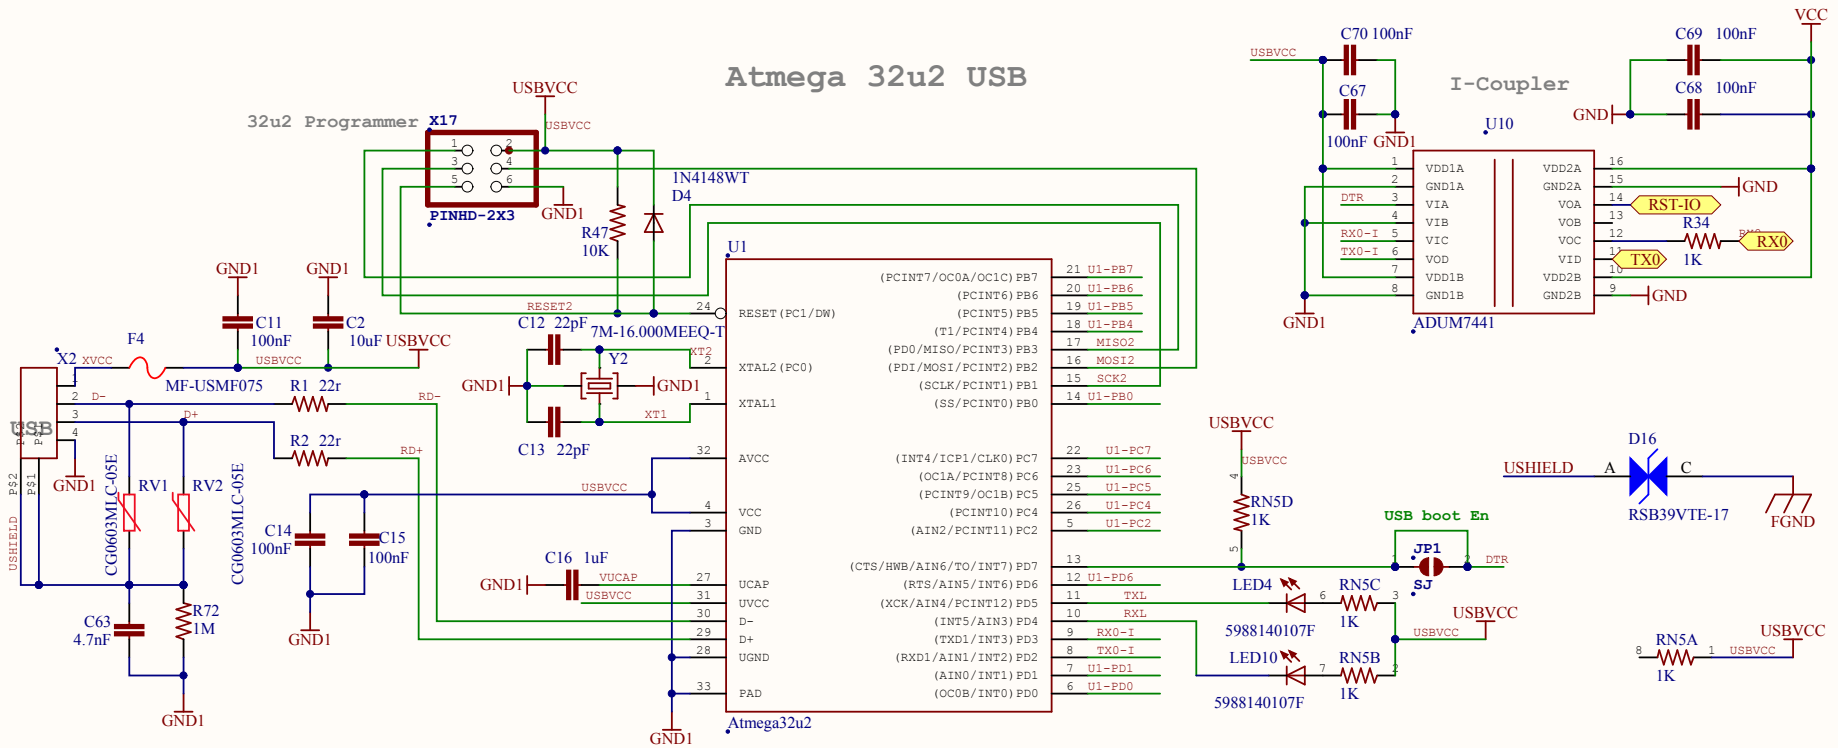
Atmega 32u2 USB

32u2 Programmer X17

USBVCC

USBVCC

1 2
3 4
5 6

PINHD-2X3

GND1

1N4148WT
D4

R47
10K

U1

RESET2

24

RESET(PC1/DW)

C12 22pF

7M-16.000MEEQ-T

Y2

XT2

2

XTAL2(PC0)

GND1

GND1

XT1

1

XTAL1

C13 22pF

32

AVCC

USBVCC

4

VCC

3

GND

C16 1uF

GND1

VUCAP

27

UCAP

USBVCC

31

UVCC

30

D-

29

D+

28

UGND

33

PAD

GND1

Atmega32u2

(PCINT7/OC0A/OC1C)PB7
(PCINT6)PB6
(PCINT5)PB5
(T1/PCINT4)PB4
(PD0/MISO/PCINT3)PB3
(PDI/MOSI/PCINT2)PB2
(SCLK/PCINT1)PB1
(SS/PCINT0)PB0

21 U1-PB7
20 U1-PB6
19 U1-PB5
18 U1-PB4
17 MISO2
16 MOSI2
15 SCK2
14 U1-PB0

(INT4/ICP1/CLK0)PC7
(OC1A/PCINT8)PC6
(PCINT9/OC1B)PC5
(PCINT10)PC4
(AIN2/PCINT11)PC2

22 U1-PC7
23 U1-PC6
25 U1-PC5
26 U1-PC4
5 U1-PC2

(CTS/HWB/AIN6/TO/INT7)PD7
(RTS/AIN5/INT6)PD6
(XCK/AIN4/PCINT12)PD5
(INT5/AIN3)PD4
(TXD1/INT3)PD3
(RXD1/AIN1/INT2)PD2
(AIN0/INT1)PD1
(OC0B/INT0)PD0

13
12 U1-PD6
11 TXL
10 RXL
9 RX0-I
8 TX0-I
7 U1-PD1
6 U1-PD0

GND1 GND1

C11 100nF

C2 10uF USBVCC

X2 XVCC

F4

USBVCC

MF-USMF075

R1 22r

RD-

R2 22r

RD+

USB

2 D-

3

D+

4

GND1

RV1

RV2

CG0603MLC-05E

CG0603MLC-05E

C14 100nF

C15 100nF

GND1

C63 4.7nF

R72 1M

GND1

P$2 P$1

USHIELD

USBVCC

USBVCC

4

RN5D 1K

5

USB boot En

JP1

1 2

DRT

SJ

LED4

6

RN5C 1K

3

5988140107F

USBVCC

USBVCC

LED10

7

RN5B 1K

2

5988140107F

USBVCC

C70 100nF

C67

100nF GND1

I-Coupler

U10

GND1

VCC

C69 100nF

C68 100nF

GND

1 VDD1A
2 GND1A
DTR 3 VIA
4 VIB
RX0-I 5 VIC
TX0-I 6 VOD
7 VDD1B
8 GND1B

VDD2A 16
GND2A 15
VOA 14
VOB 13
VOC 12
VID 11
VDD2B 10
GND2B 9

GND

RST-IO

R34

RX0

TX0

1K

GND

ADUM7441

D16

USHIELD A C

RSB39VTE-17

FGND

RN5A

8 1

1K

USBVCC

USBVCC